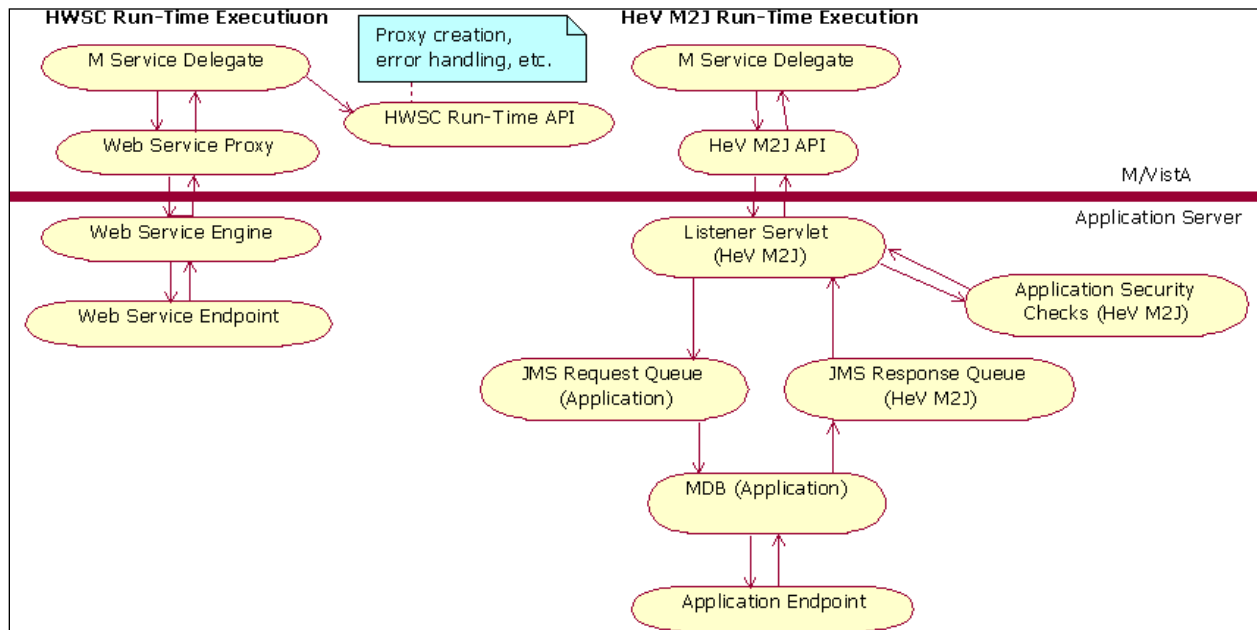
HWSC Run-Time Executiuon

Proxy creation, error handling, etc.

M Service Delegate

HWSC Run-Time API

Web Service Proxy

Web Service Engine

Web Service Endpoint

HeV M2J Run-Time Execution

M Service Delegate

HeV M2J API

M/VistA

Application Server

Listener Servlet (HeV M2J)

Application Security Checks (HeV M2J)

JMS Request Queue (Application)

JMS Response Queue (HeV M2J)

MDB (Application)

Application Endpoint